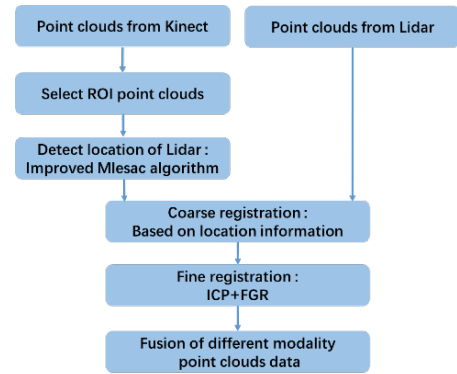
Point clouds from Kinect

Point clouds from Lidar

Select ROI point clouds

Detect location of Lidar : Improved Mlesac algorithm

Coarse registration : Based on location information

Fine registration : ICP+FGR

Fusion of different modality point clouds data